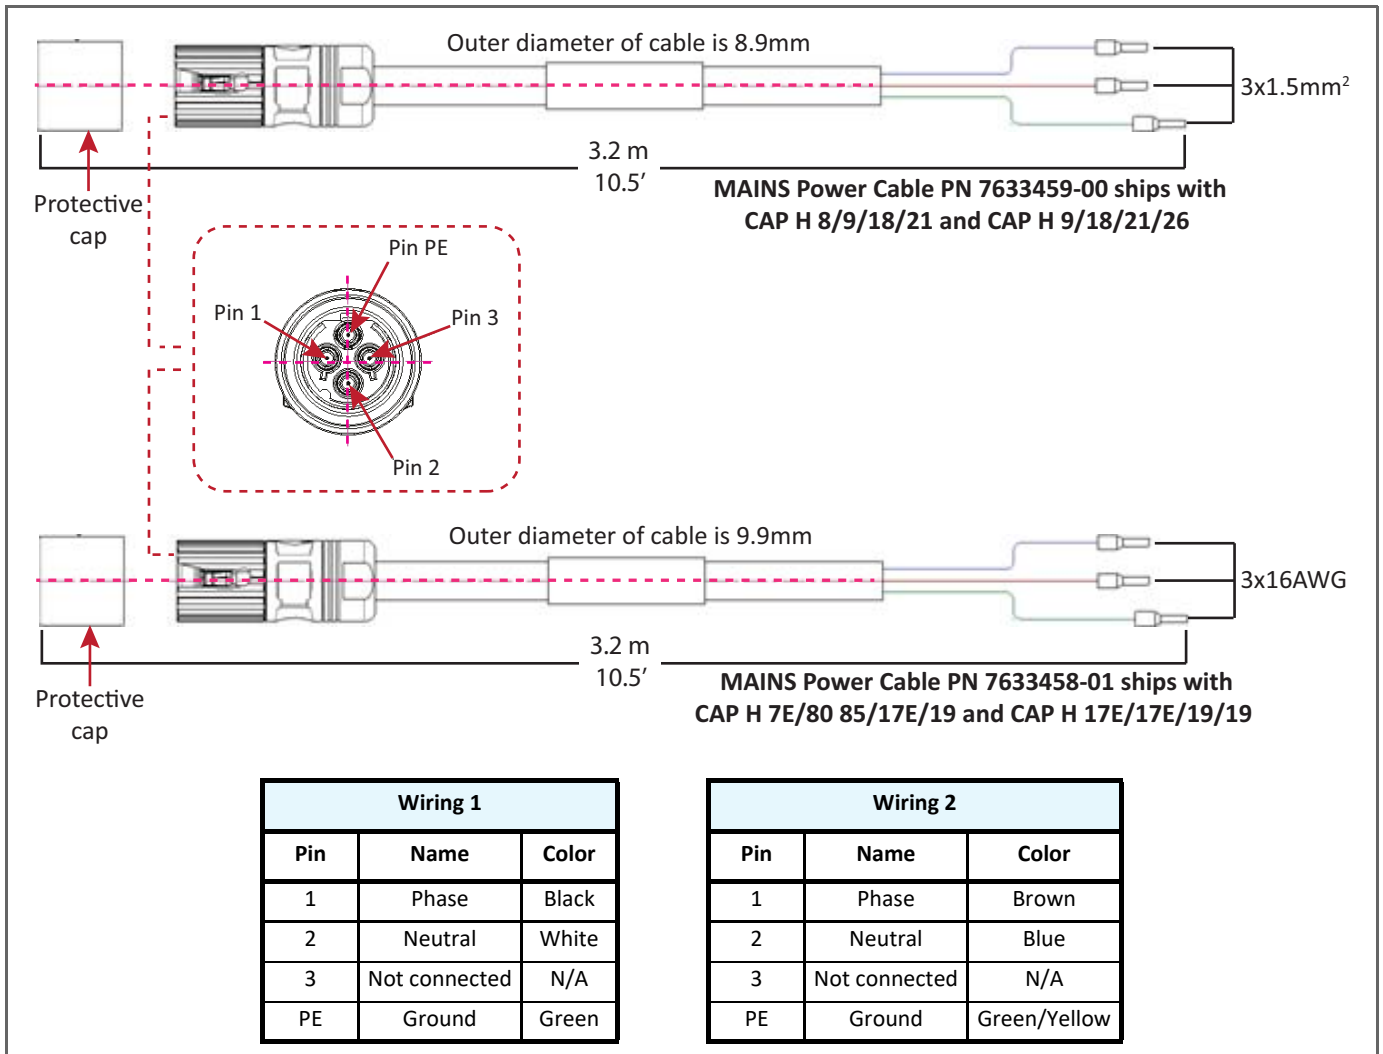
Outer diameter of cable is 8.9mm

3x1.5mm$^2$

3.2 m
10.5′

Protective cap

MAINS Power Cable PN 7633459-00 ships with CAP H 8/9/18/21 and CAP H 9/18/21/26

Pin PE

Pin 1

Pin 3

Pin 2

Outer diameter of cable is 9.9mm

3x16AWG

3.2 m
10.5′

Protective cap

MAINS Power Cable PN 7633458-01 ships with CAP H 7E/80 85/17E/19 and CAP H 17E/17E/19/19

| Wiring 1 | | |
|---|---|---|
| Pin | Name | Color |
| 1 | Phase | Black |
| 2 | Neutral | White |
| 3 | Not connected | N/A |
| PE | Ground | Green |

| Wiring 2 | | |
|---|---|---|
| Pin | Name | Color |
| 1 | Phase | Brown |
| 2 | Neutral | Blue |
| 3 | Not connected | N/A |
| PE | Ground | Green/Yellow |